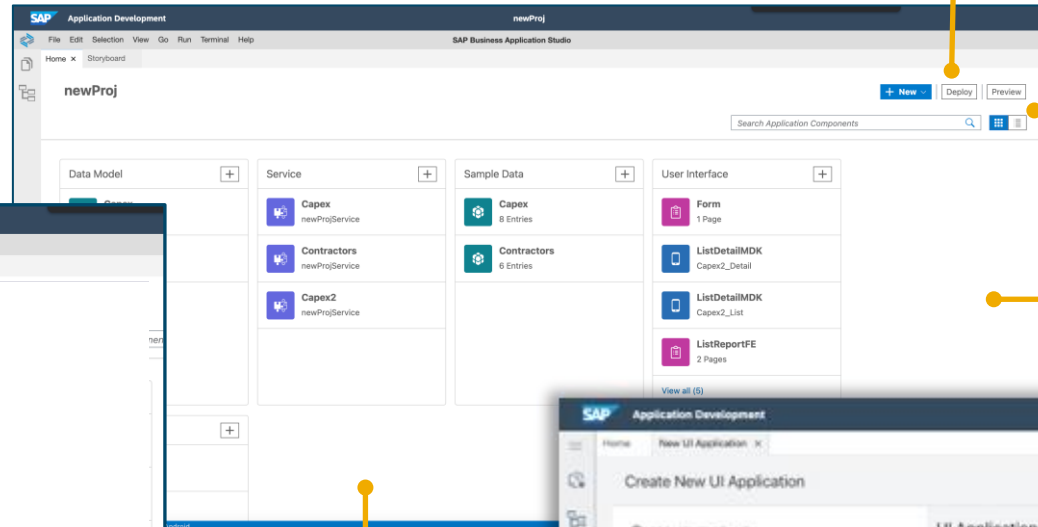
SAP Application Development

newProj

File Edit Selection View Go Run Terminal Help

SAP Business Application Studio

Home × Storyboard

newProj

+ New

Deploy

Preview

Search Application Components

Data Model

Service

Capex
newProjService

Contractors
newProjService

Capex2
newProjService

Sample Data

Capex
8 Entries

Contractors
6 Entries

User Interface

Form
1 Page

ListDetailMDK
Capex2_Detail

ListDetailMDK
Capex2_List

ListReportFE
2 Pages

View all (5)

SAP Application Development

Home New UI Application ×

Create New UI Application

UI Application